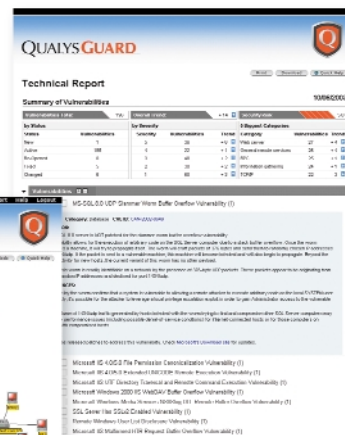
QUALYSGUARD

Technical Report

Summary of Vulnerabilities

10/06/20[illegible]

Vulnerabilities

Overall Trend

Security Risk

by Status

by Severity

5 Biggest Categories

| Status | Vulnerabilities |
|---|---|
| New | 7 |
| Active | 88 |
| Re-Opened | 6 |
| Fixed | 5 |
| Changed | 8 |

| Severity | Vulnerabilities |
|---|---|
| 5 | 20 |
| 4 | 22 |
| 3 | 46 |
| 2 | 8 |
| 1 | 6 |

| Category | Vulnerabilities |
|---|---|
| Web server | 27 |
| General remote services | 26 |
| RPC | 14 |
| Information gathering | 24 |
| TCP/IP | 22 |

Vulnerabilities

MS-SQL 2.0 UDP Stammer Worm Buffer Overflow Vulnerability (1)

Category: Database CVE ID: CAN-2002-0649

Microsoft IIS 4.0/5.0 File Permission Canonicalization Vulnerability (1)

Microsoft IIS 4.0/5.0 Extended UNICODE Remote Execution Vulnerability (1)

Microsoft IIS UTF Directory Traversal and Remote Command Execution Vulnerability (1)

Microsoft Windows 2000 IIS WebDAV Buffer Overflow Vulnerability (1)

Microsoft Windows Media Services nsiislog.dll Remote Buffer Overflow Vulnerability (1)

SSL Server Has SSLv2 Enabled Vulnerability (1)

Remote Windows User List Disclosure Vulnerability (1)

Microsoft IIS Malformed HTR Request Buffer Overflow Vulnerability (1)